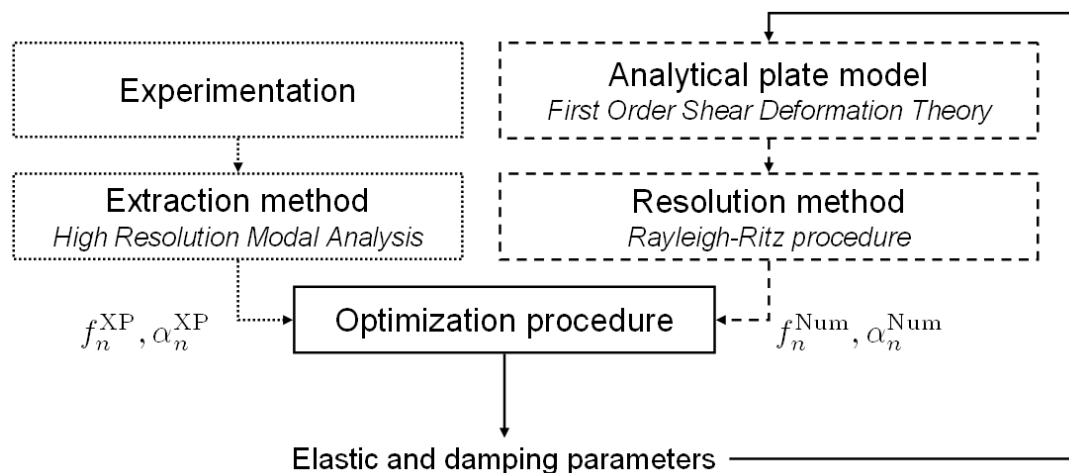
Experimentation

Analytical plate model
First Order Shear Deformation Theory

Extraction method
High Resolution Modal Analysis

Resolution method
Rayleigh-Ritz procedure

$f_n^{\mathrm{XP}}, \alpha_n^{\mathrm{XP}}$

Optimization procedure

$f_n^{\mathrm{Num}}, \alpha_n^{\mathrm{Num}}$

Elastic and damping parameters